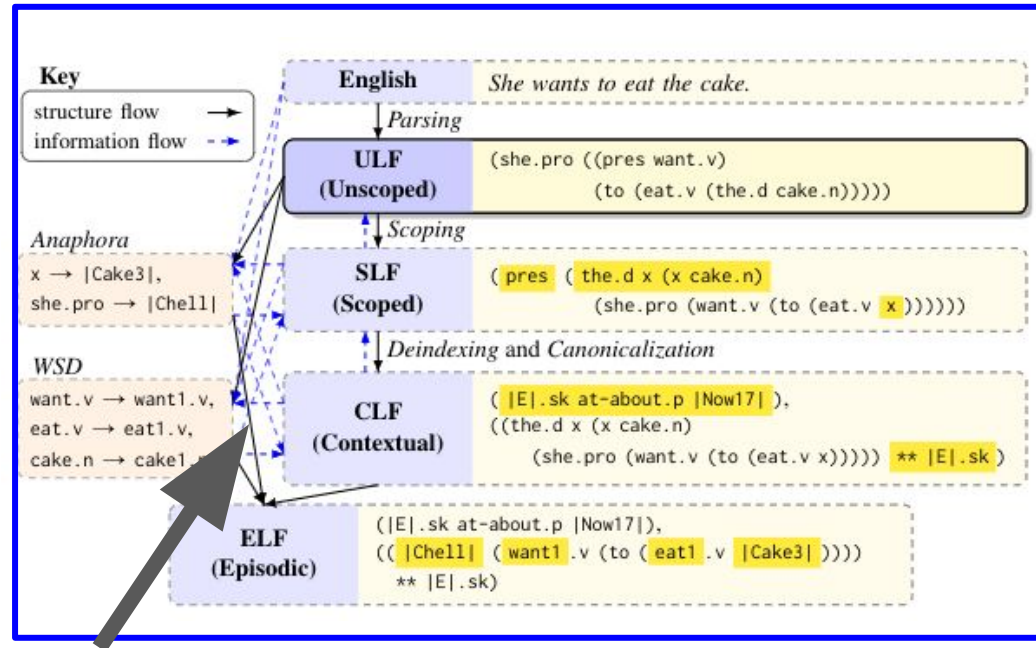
Key
structure flow
information flow

English
She wants to eat the cake.

Parsing

ULF
(Unscoped)
(she.pro ((pres want.v)
(to (eat.v (the.d cake.n)))))

Scoping

Anaphora
x → |Cake3|,
she.pro → |Chell|

SLF
(Scoped)
( pres ( the.d x (x cake.n)
(she.pro (want.v (to (eat.v x))))))

Deindexing and Canonicalization

WSD
want.v → want1.v,
eat.v → eat1.v,
cake.n → cake1.

CLF
(Contextual)
( |E|.sk at-about.p |Now17| ),
((the.d x (x cake.n)
(she.pro (want.v (to (eat.v x))))) ** |E|.sk )

ELF
(Episodic)
(|E|.sk at-about.p |Now17|),
(( |Chell| ( want1 .v (to ( eat1 .v |Cake3| ))))
** |E|.sk)